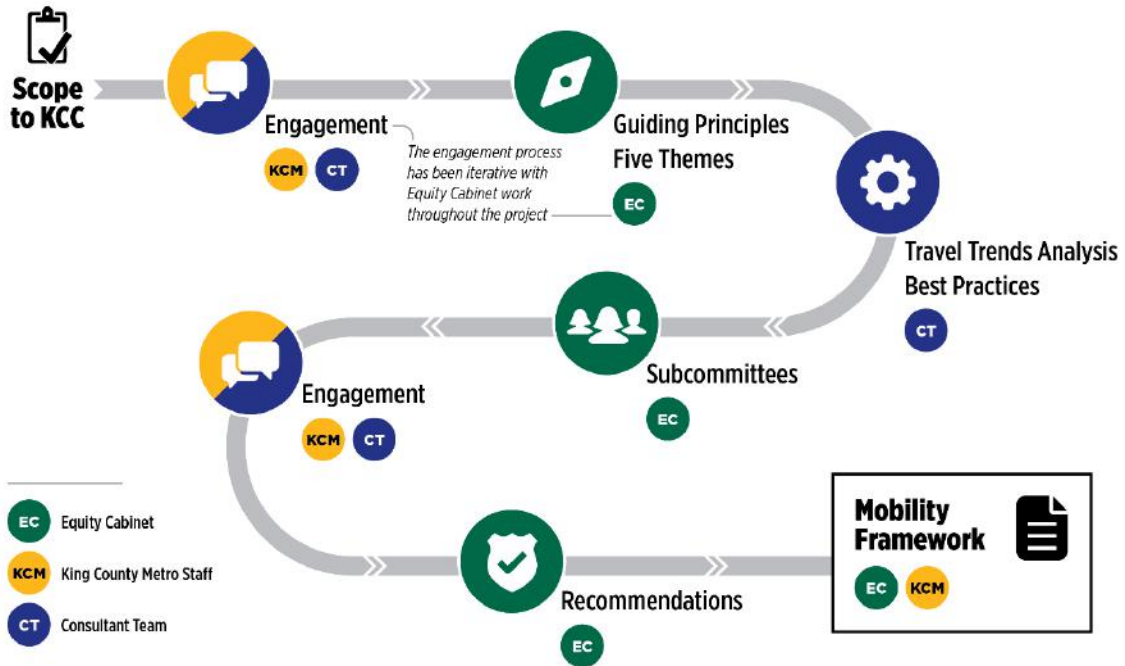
Scope to KCC

Engagement

KCM CT

The engagement process has been iterative with Equity Cabinet work throughout the project

Guiding Principles
Five Themes

EC

Travel Trends Analysis
Best Practices

CT

Subcommittees

EC

Engagement

KCM CT

EC Equity Cabinet

KCM King County Metro Staff

CT Consultant Team

Recommendations

EC

Mobility Framework

EC KCM